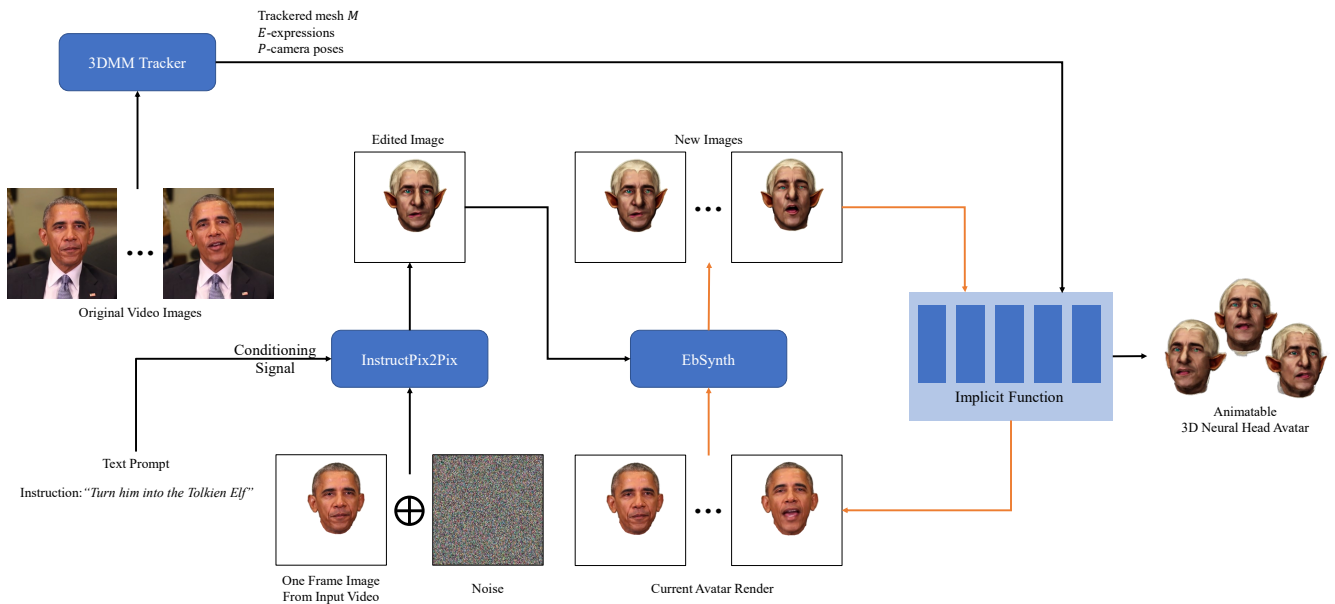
Trackered mesh $M$
$E$-expressions
$P$-camera poses

3DMM Tracker

Edited Image

New Images

Original Video Images

Conditioning Signal

InstructPix2Pix

EbSynth

Implicit Function

Animatable 3D Neural Head Avatar

Text Prompt

Instruction: "Turn him into the Tolkien Elf"

$\oplus$

One Frame Image From Input Video

Noise

Current Avatar Render